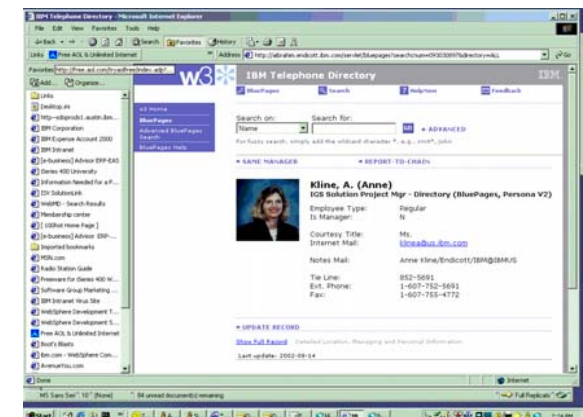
IBM Telephone Directory - Microsoft Internet Explorer

File Edit View Favorites Tools Help

Back Search Favorites History

Links Free AOL & Unlimited Internet

Address http://albrafen.endicott.ibm.com/servlet/bluepages/search?num=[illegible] Go

Favorites http://free.aol.com/tryaolfree/index.adp?

Add... Organize...

Links
Desktop.ini
http--edsprod1.austin.ibm...
IBM Corporation
IBM Expense Account 2000
IBM Intranet
[e-business] Advisor ERP-EAS
iSeries 400 University
Information Needed for a F...
ISV Solutionlink
WebMD - Search Results
Membership center
[100hot Home Page]
[e-business] Advisor ERP-...
Imported bookmarks
MSN.com
Radio Station Guide
Freeware for iSeries 400 W...
Software Group Marketing ...
IBM Intranet Virus Site
WebSphere Development T...
WebSphere Development S...
Free AOL & Unlimited Internet
Boot's Blasts
ibm.com - WebSphere Com...
AvenueYou.com

w3 IBM Telephone Directory IBM

BluePages Search Help/Ideas Feedback

w3 Home
BluePages
Advanced BluePages Search
BluePages Help

Search on: Name
Search for:
GO ADVANCED
For fuzzy search, simply add the wildcard character *, e.g., smit*, john

SAME MANAGER
REPORT-TO-CHAIN

Kline, A. (Anne)
IGS Solution Project Mgr - Directory (BluePages, Persona V2)

Employee Type: Regular
Is Manager: N

Courtesy Title: Ms.
Internet Mail: klinea@us.ibm.com

Notes Mail: Anne Kline/Endicott/IBM@IBMUS

Tie Line: 852-5691
Ext. Phone: 1-607-752-5691
Fax: 1-607-755-4772

UPDATE RECORD

Show Full Record Detailed Location, Managing and Personal Information

Last update: 2002-08-14

Done Internet

MS Sans Serif 10 [None] 84 unread document(s) remaining Full Replicate

Start